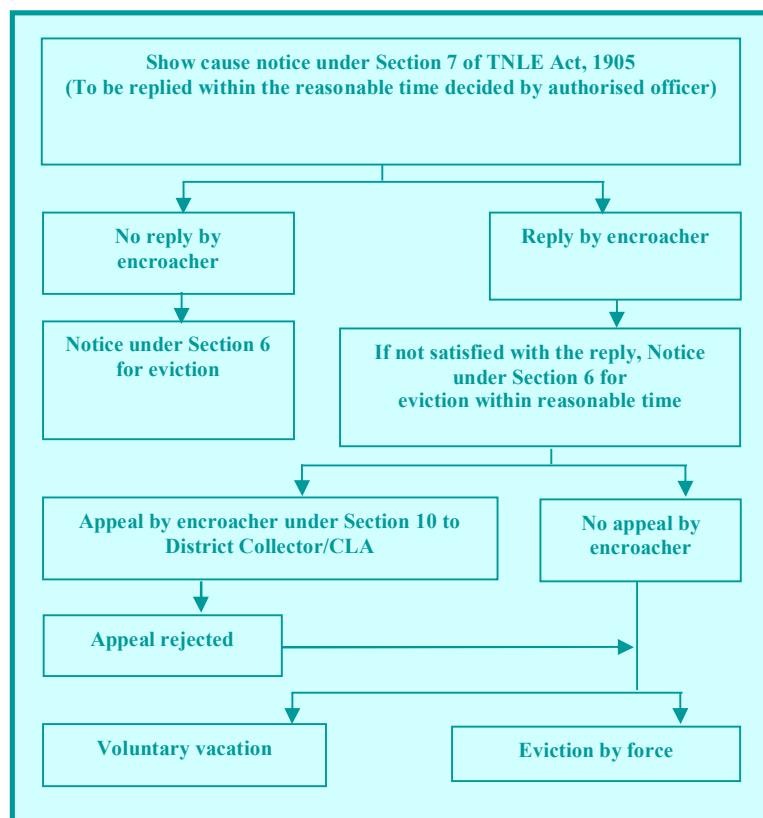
Show cause notice under Section 7 of TNLE Act, 1905
(To be replied within the reasonable time decided by authorised officer)

No reply by encroacher

Reply by encroacher

Notice under Section 6 for eviction

If not satisfied with the reply, Notice under Section 6 for eviction within reasonable time

Appeal by encroacher under Section 10 to District Collector/CLA

No appeal by encroacher

Appeal rejected

Voluntary vacation

Eviction by force